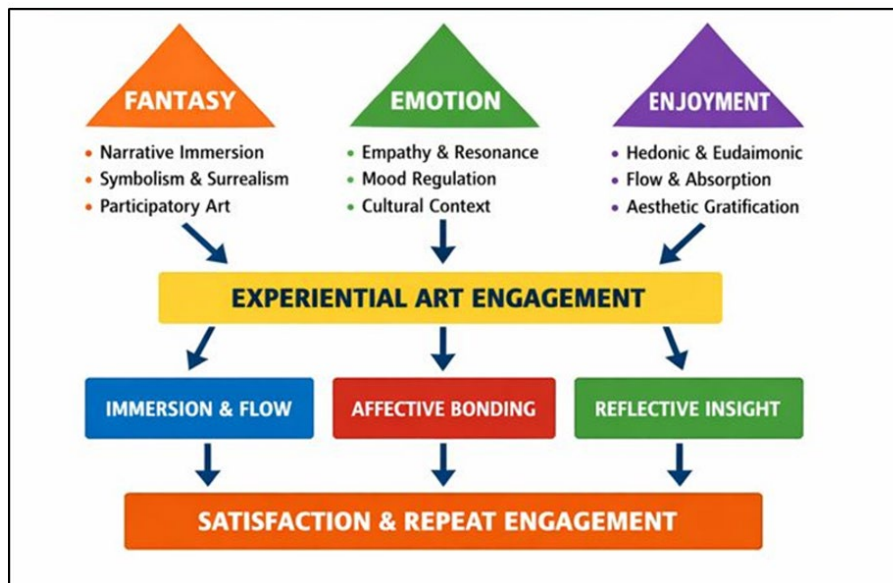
FANTASY

• Narrative Immersion
• Symbolism & Surrealism
• Participatory Art

EMOTION

• Empathy & Resonance
• Mood Regulation
• Cultural Context

ENJOYMENT

• Hedonic & Eudaimonic
• Flow & Absorption
• Aesthetic Gratification

EXPERIENTIAL ART ENGAGEMENT

IMMERSION & FLOW

AFFECTIVE BONDING

REFLECTIVE INSIGHT

SATISFACTION & REPEAT ENGAGEMENT